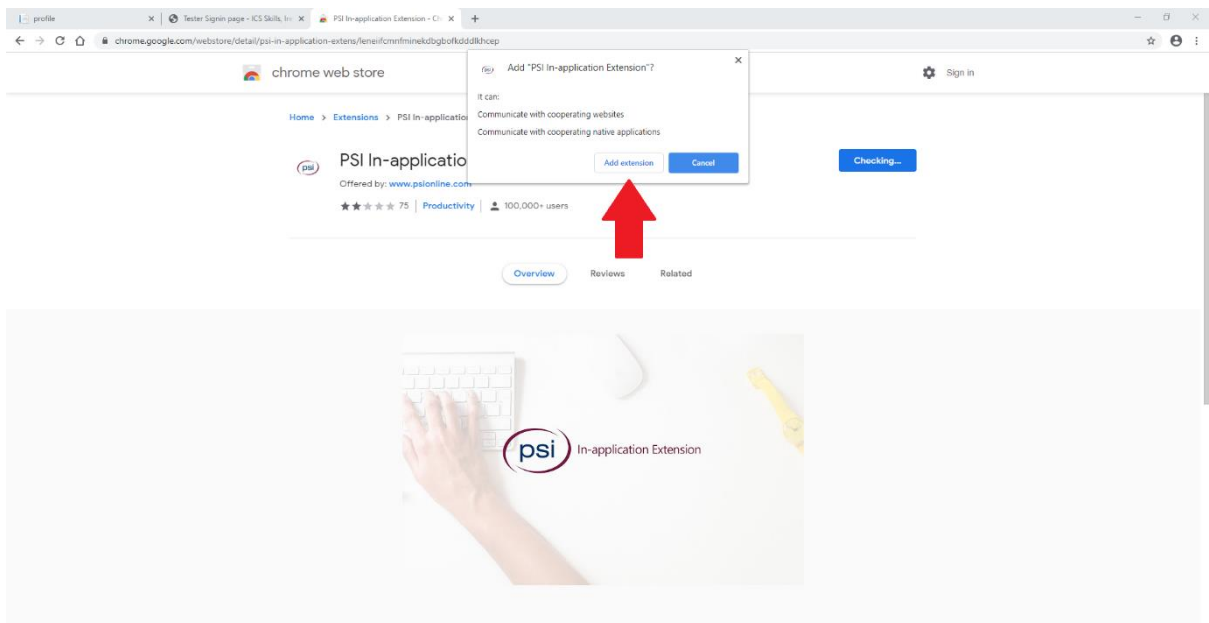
profile
Tester Signin page - ICS Skills, In
PSI In-application Extension - Ch
chrome.google.com/webstore/detail/psi-in-application-extens/leneifcmnfminekdbgbofkdddlkhcep

chrome web store

Sign in

Add "PSI In-application Extension"?

It can:

Communicate with cooperating websites

Communicate with cooperating native applications

Add extension

Cancel

Home > Extensions > PSI In-applicatio

PSI In-applicatio

Offered by: www.psionline.com

75 | Productivity | 100,000+ users

Checking...

Overview Reviews Related

psi In-application Extension